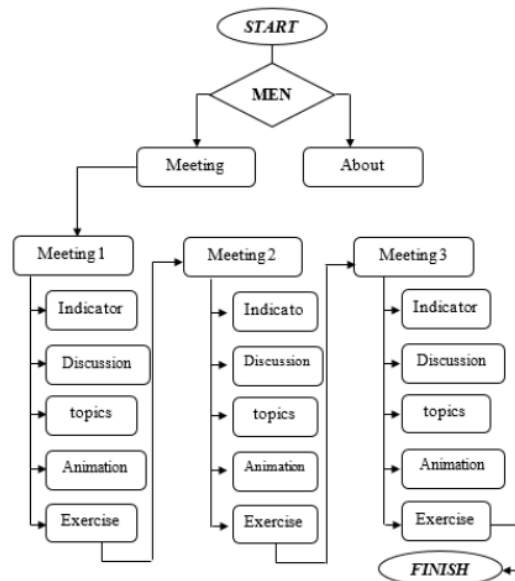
START

MEN

Meeting

About

Meeting 1

Indicator

Discussion

topics

Animation

Exercise

Meeting 2

Indicato

Discussion

topics

Animation

Exercise

Meeting 3

Indicator

Discussion

topics

Animation

Exercise

FINISH